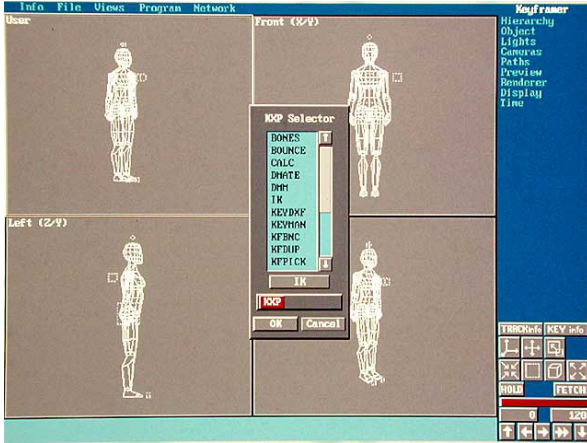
Info File Views Program Network

Keyframer

Hierarchy
Object
Lights
Cameras
Paths
Preview
Renderer
Display
Time

User

Front (X/Y)

Left (Z/Y)

KXP Selector

BONES
BOUNCE
CALC
DMATE
DMM
IK
KEVDXF
KEVMAN
KFBNC
KFDUP
KFPICK

IK

KXP

OK Cancel

TRACKinfo KEY info

HOLD FETCH

0 120